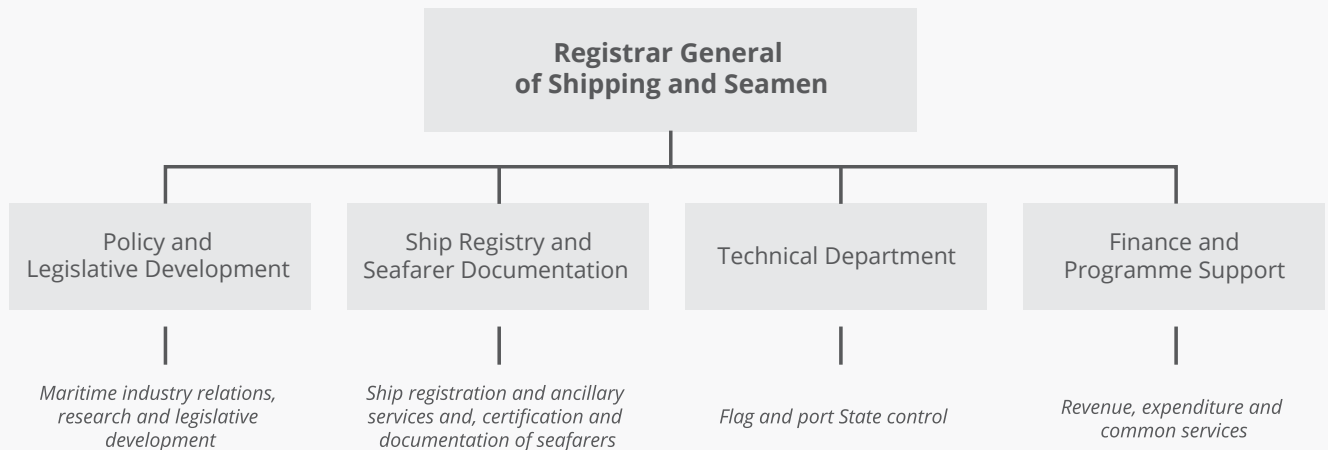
**Registrar General of Shipping and Seamen**

Policy and Legislative Development

Ship Registry and Seafarer Documentation

Technical Department

Finance and Programme Support

*Maritime industry relations, research and legislative development*

*Ship registration and ancillary services and, certification and documentation of seafarers*

*Flag and port State control*

*Revenue, expenditure and common services*